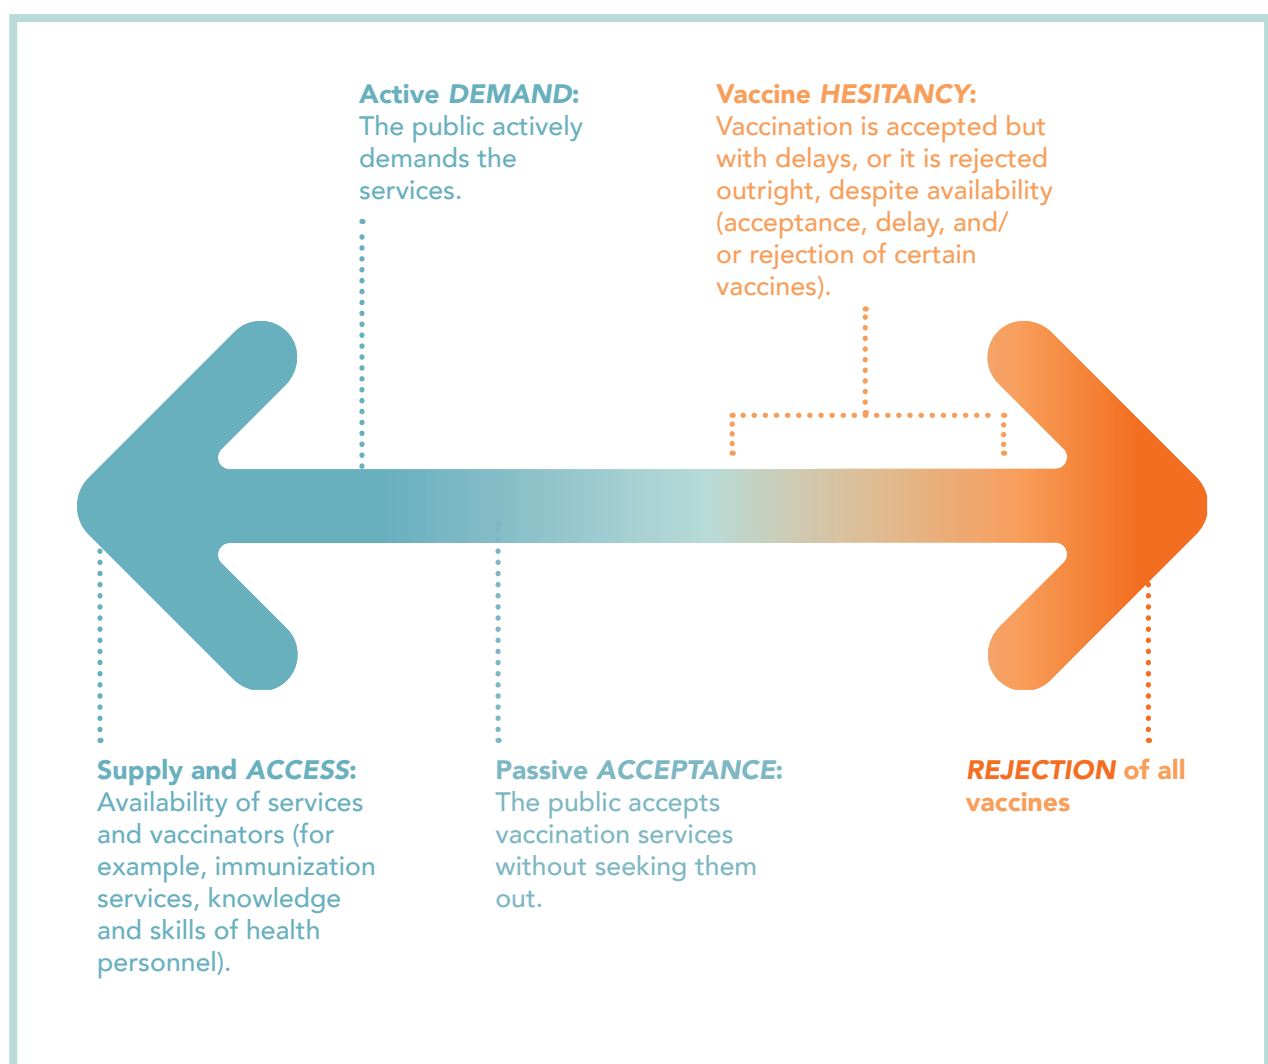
Active DEMAND:
The public actively demands the services.

Vaccine HESITANCY:
Vaccination is accepted but with delays, or it is rejected outright, despite availability (acceptance, delay, and/ or rejection of certain vaccines).

Supply and ACCESS:
Availability of services and vaccinators (for example, immunization services, knowledge and skills of health personnel).

Passive ACCEPTANCE:
The public accepts vaccination services without seeking them out.

REJECTION of all vaccines